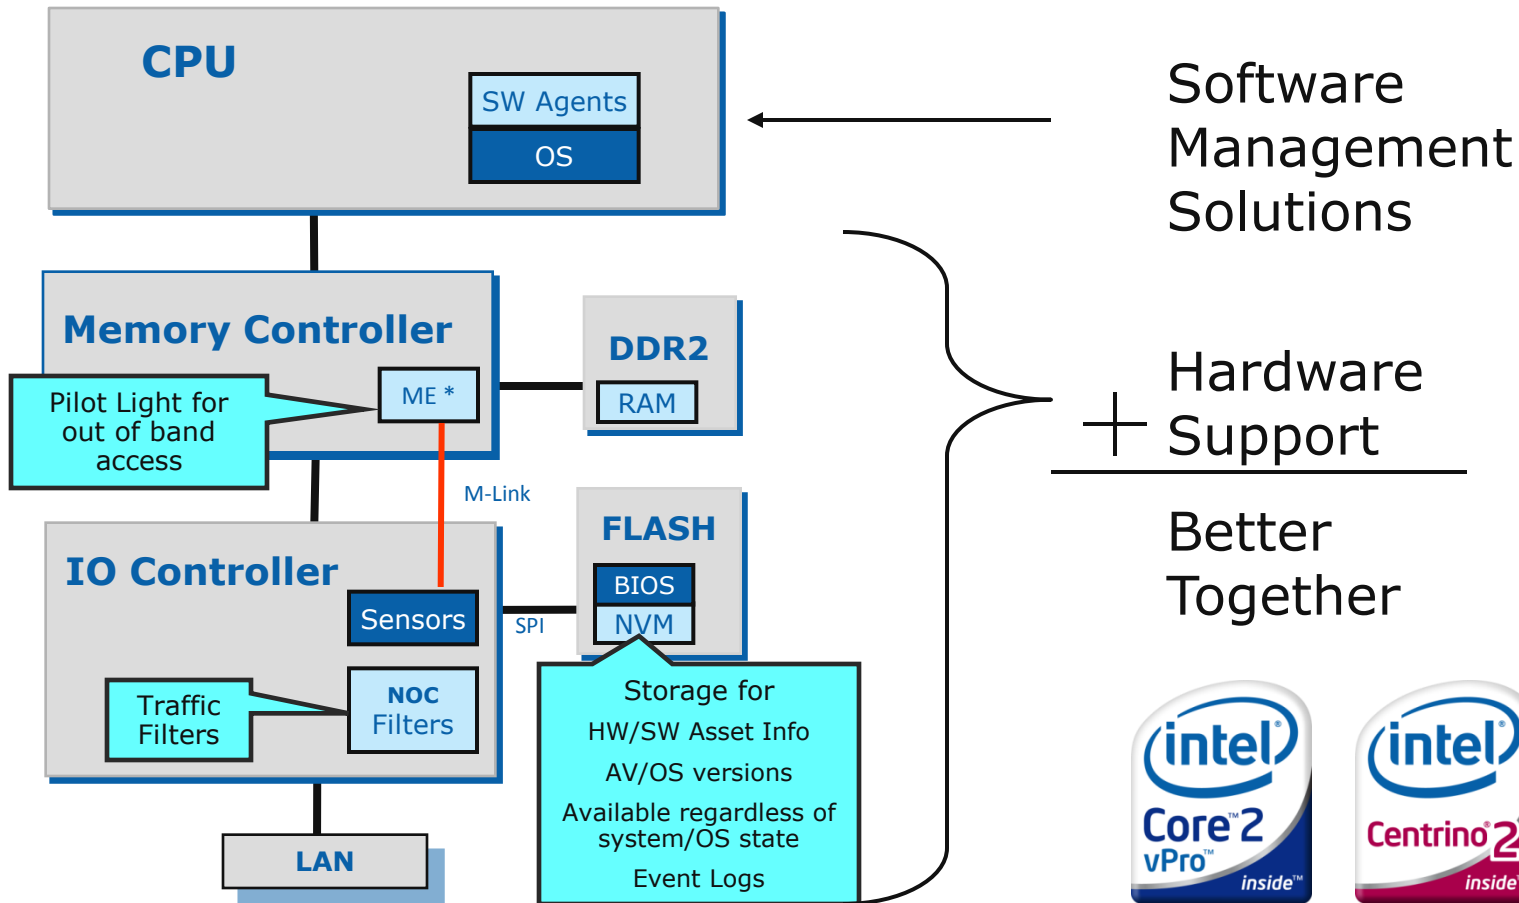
CPU

SW Agents

OS

Software Management Solutions

Memory Controller

ME *

Pilot Light for out of band access

DDR2

RAM

Hardware
+ Support

M-Link

FLASH

IO Controller

Sensors

SPI

BIOS

NVM

Better Together

Traffic Filters

NOC Filters

Storage for
HW/SW Asset Info
AV/OS versions
Available regardless of system/OS state
Event Logs

LAN

intel
Core 2
vPro
inside

intel
Centrino 2
inside